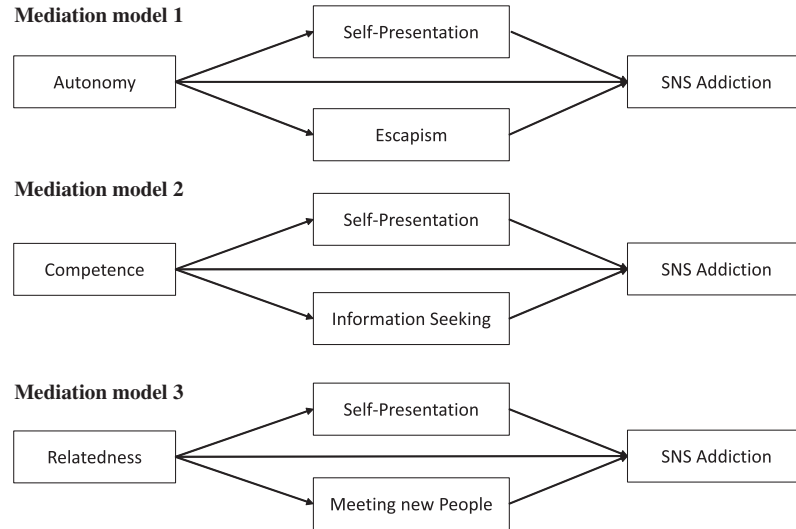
**Mediation model 1**

Self-Presentation

Autonomy

SNS Addiction

Escapism

**Mediation model 2**

Self-Presentation

Competence

SNS Addiction

Information Seeking

**Mediation model 3**

Self-Presentation

Relatedness

SNS Addiction

Meeting new People